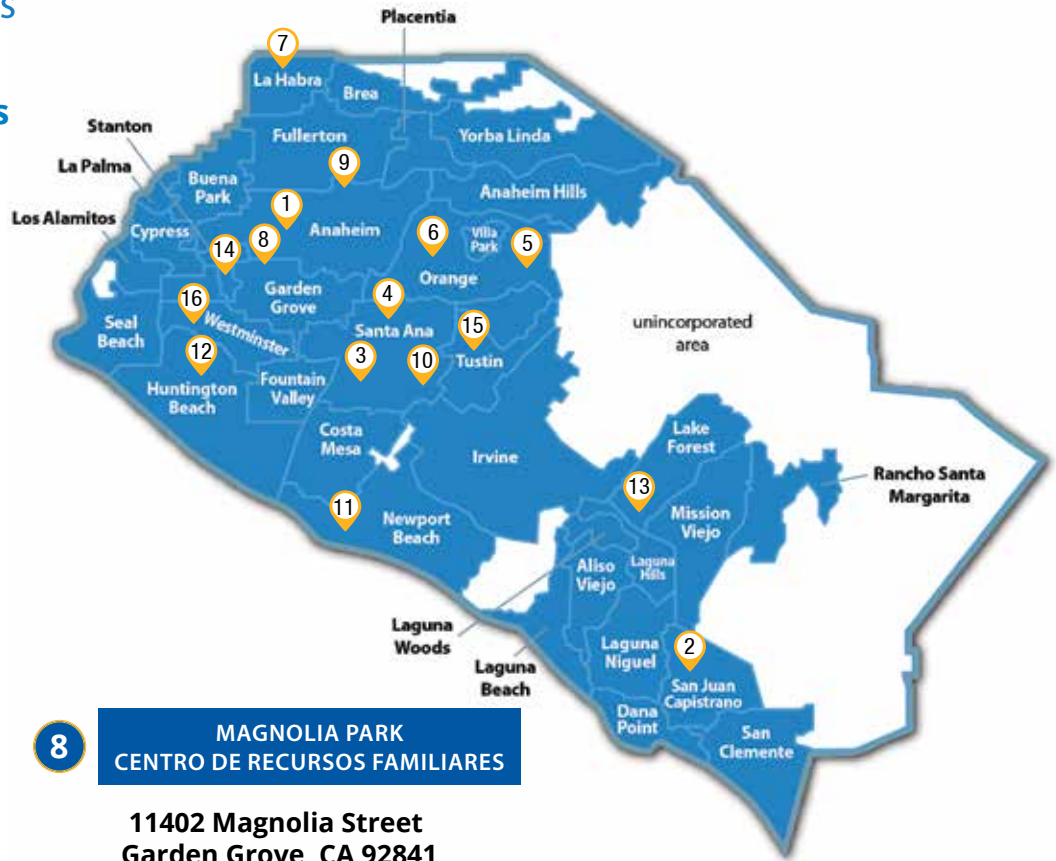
S

S

Placentia

7

La Habra

Brea

Stanton

Fullerton

Yorba Linda

La Palma

9

Buena Park

Anaheim Hills

Los Alamitos

1

Cypress

8

Anaheim

6

Villa Park

5

14

Orange

16

Garden Grove

4

Seal Beach

Westminster

Santa Ana

15

unincorporated area

12

3

10

Tustin

Huntington Beach

Fountain Valley

Costa Mesa

Lake Forest

Irvine

Rancho Santa Margarita

13

11

Mission Viejo

Newport Beach

Aliso Viejo

Laguna Hills

Laguna Woods

2

Laguna Niguel

Laguna Beach

San Juan Capistrano

Dana Point

San Clemente

8

MAGNOLIA PARK
CENTRO DE RECURSOS FAMILIARES

11402 Magnolia Street
Garden Grove, CA 92841